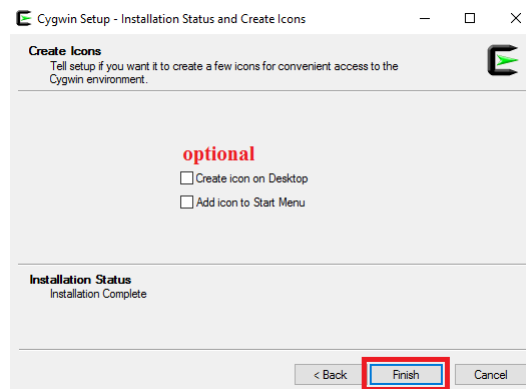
Cygwin Setup - Installation Status and Create Icons

Create Icons
Tell setup if you want it to create a few icons for convenient access to the Cygwin environment.

optional
Create icon on Desktop
Add icon to Start Menu

Installation Status
Installation Complete

< Back
Finish
Cancel